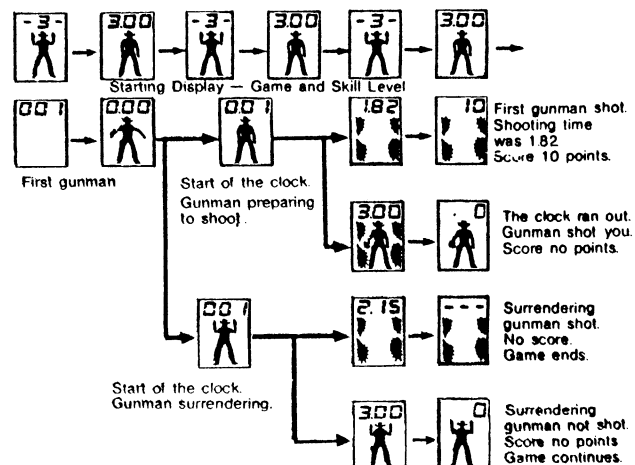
-3-

3.00

-3-

3.00

-3-

3.00

Starting Display — Game and Skill Level

00 1

0.00

First gunman

00 1

Start of the clock. Gunman preparing to shoot.

1.82

10

First gunman shot. Shooting time was 1.82 Score 10 points.

3.00

. 0

The clock ran out. Gunman shot you. Score no points.

00 1

Start of the clock. Gunman surrendering.

2.15

- - -

Surrendering gunman shot. No score. Game ends.

3.00

0

Surrendering gunman not shot. Score no points Game continues.